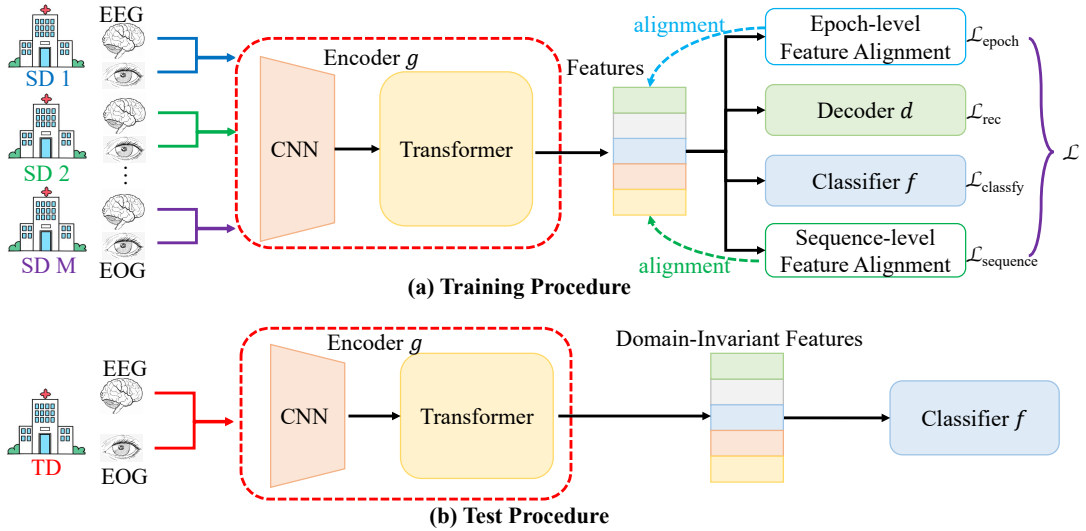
EEG

SD 1

SD 2

⋮

SD M

EOG

Encoder $g$

CNN

Transformer

Features

alignment

Epoch-level Feature Alignment $\mathcal{L}_{\text{epoch}}$

Decoder $d$ $\mathcal{L}_{\text{rec}}$

Classifier $f$ $\mathcal{L}_{\text{classfy}}$

Sequence-level Feature Alignment $\mathcal{L}_{\text{sequence}}$

alignment

$\mathcal{L}$

(a) Training Procedure

EEG

TD

EOG

Encoder $g$

CNN

Transformer

Domain-Invariant Features

Classifier $f$

(b) Test Procedure